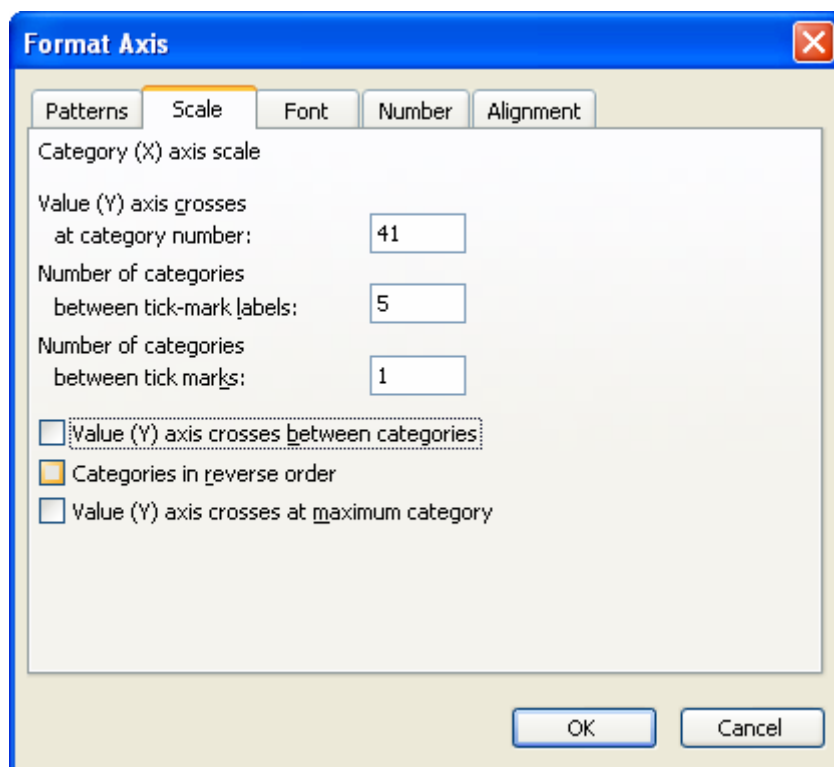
Format Axis

Patterns Scale Font Number Alignment

Category (X) axis scale

Value (Y) axis crosses at category number: 41

Number of categories between tick-mark labels: 5

Number of categories between tick marks: 1

Value (Y) axis crosses between categories

Categories in reverse order

Value (Y) axis crosses at maximum category

OK Cancel